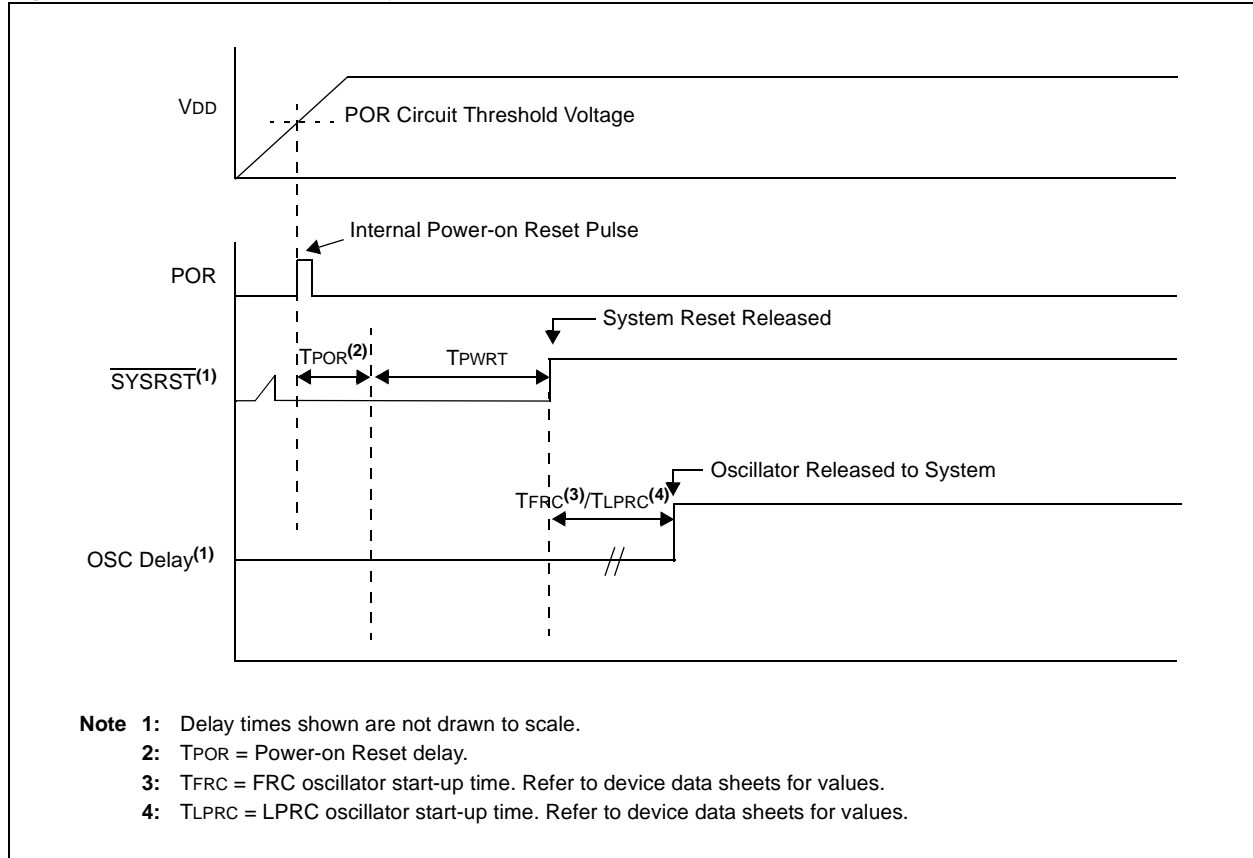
VDD

POR Circuit Threshold Voltage

Internal Power-on Reset Pulse

POR

System Reset Released

TPOR$^{(2)}$

TPWRT

$\overline{SYSRST}^{(1)}$

Oscillator Released to System

TFRC$^{(3)}$/TLPRC$^{(4)}$

OSC Delay$^{(1)}$

Note 1: Delay times shown are not drawn to scale.

2: TPOR = Power-on Reset delay.

3: TFRC = FRC oscillator start-up time. Refer to device data sheets for values.

4: TLPRC = LPRC oscillator start-up time. Refer to device data sheets for values.